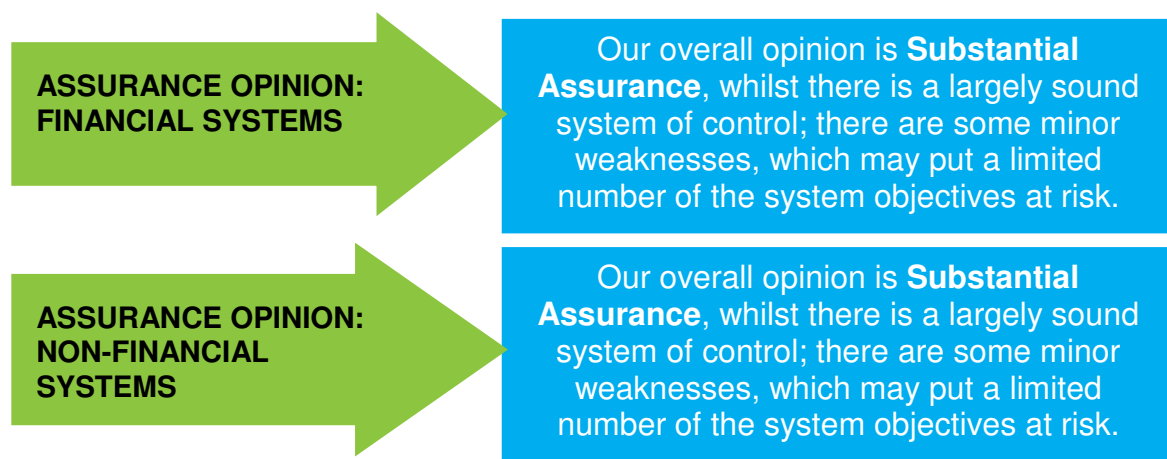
ASSURANCE OPINION: FINANCIAL SYSTEMS

Our overall opinion is **Substantial Assurance**, whilst there is a largely sound system of control; there are some minor weaknesses, which may put a limited number of the system objectives at risk.

ASSURANCE OPINION: NON-FINANCIAL SYSTEMS

Our overall opinion is **Substantial Assurance**, whilst there is a largely sound system of control; there are some minor weaknesses, which may put a limited number of the system objectives at risk.